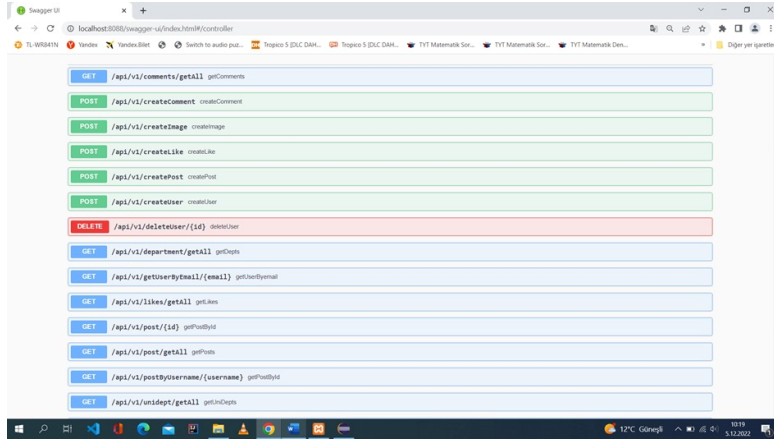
Swagger UI
localhost:8088/swagger-ui/index.html#/controller
TL-WR841N Yandex Yandex.Bilet Switch to audio puz... Tropico 5 [DLC DAH... Tropico 5 [DLC DAH... TYT Matematik Sor... TYT Matematik Sor... TYT Matematik Den... Diğer yer işaretleri

GET /api/v1/comments/getAll getComments
POST /api/v1/createComment createComment
POST /api/v1/createImage createImage
POST /api/v1/createLike createLike
POST /api/v1/createPost createPost
POST /api/v1/createUser createUser
DELETE /api/v1/deleteUser/{id} deleteUser
GET /api/v1/department/getAll getDepts
GET /api/v1/getUserByEmail/{email} getUserByemail
GET /api/v1/likes/getAll getLikes
GET /api/v1/post/{id} getPostById
GET /api/v1/post/getAll getPosts
GET /api/v1/postByUsername/{username} getPostById
GET /api/v1/unidept/getAll getUniDepts

12°C Güneşli 10:19 5.12.2022